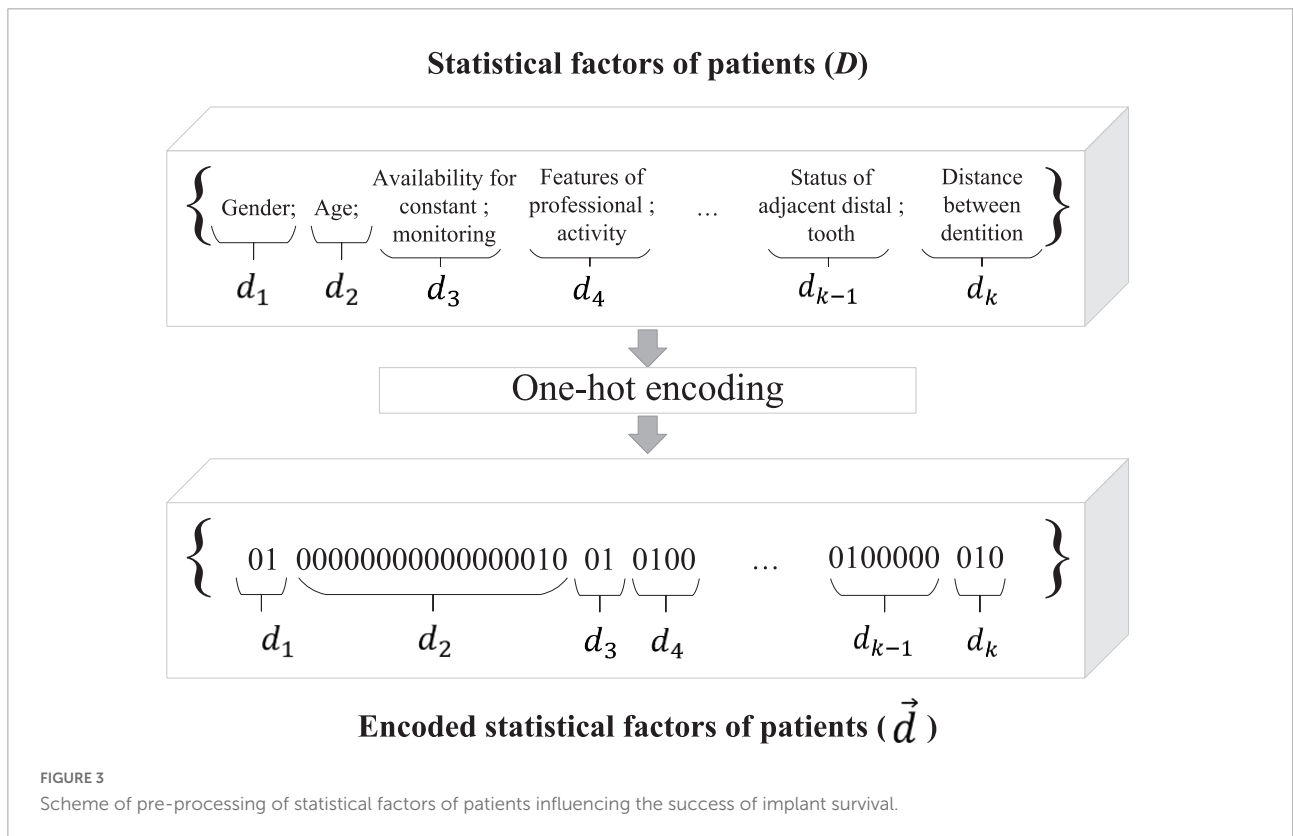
Statistical factors of patients ($D$)

{ Gender; Age; Availability for constant ; monitoring Features of professional ; activity … Status of adjacent distal ; tooth Distance between dentition }

$d_1$ $d_2$ $d_3$ $d_4$ $d_{k-1}$ $d_k$

One-hot encoding

{ 01 00000000000000010 01 0100 … 0100000 010 }

$d_1$ $d_2$ $d_3$ $d_4$ $d_{k-1}$ $d_k$

Encoded statistical factors of patients ( $\vec{d}$ )

FIGURE 3

Scheme of pre-processing of statistical factors of patients influencing the success of implant survival.